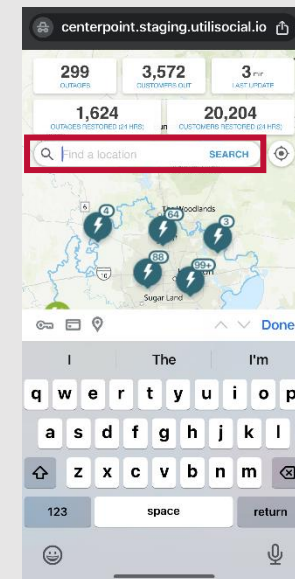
centerpoint.staging.utilisocial.io

299
OUTAGES

3,572
CUSTOMERS OUT

3 hr
LAST UPDATE

1,624
OUTAGES RESTORED (24 HRS)

20,204
CUSTOMERS RESTORED (24 HRS)

Find a location
SEARCH

The Woodlands
4
64
3
88
99+
Sugar Land

Done

I
The
I'm

q w e r t y u i o p
a s d f g h j k l
z x c v b n m
123
space
return